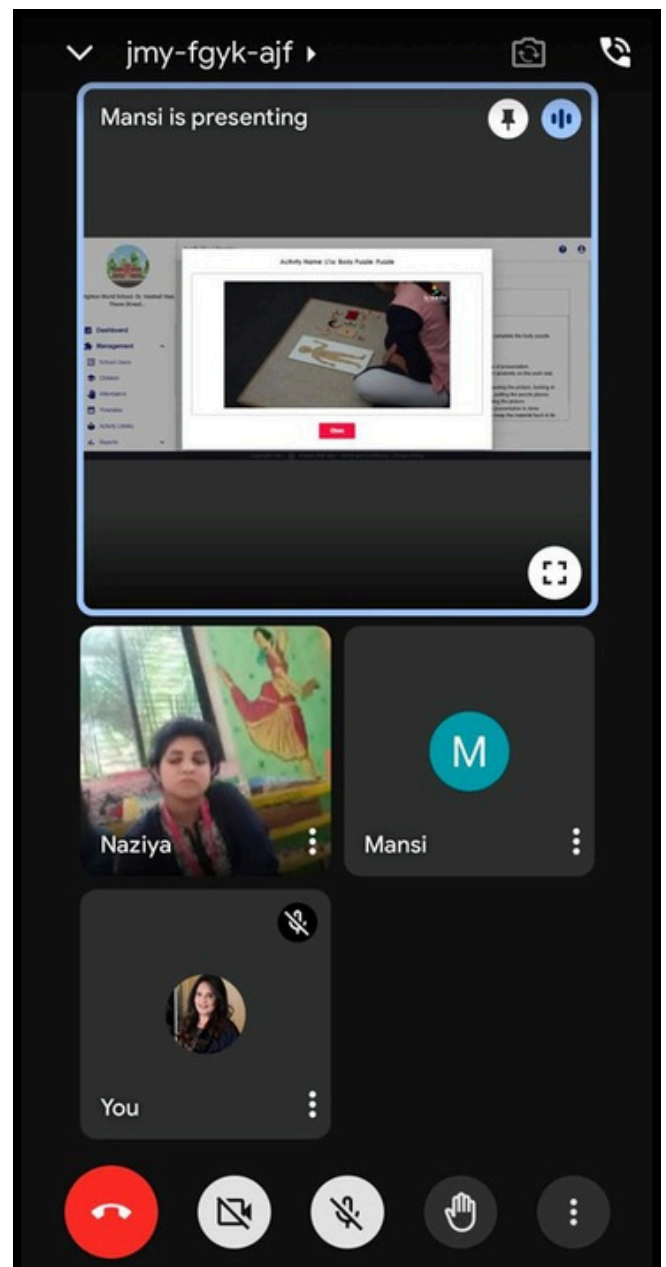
jmy-fgyk-ajf

Mansi is presenting

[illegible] World School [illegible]

Dashboard
Management
School Users
Children
Attendance
Timetable
Activity Library
Reports

Activity Name: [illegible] Body Puzzle: Puzzle

Close

Naziya

M

Mansi

You